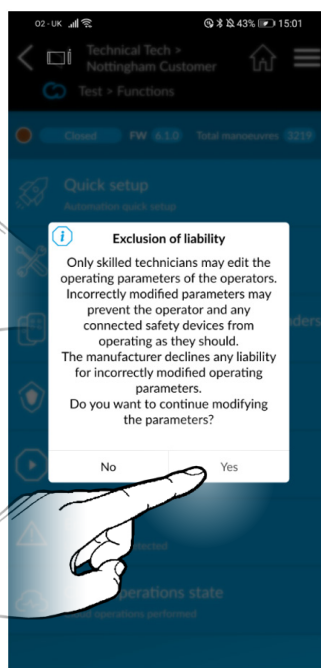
O2 - UK 43% 15:01

Technical Tech > Nottingham Customer

Test > Functions

Closed FW 6.1.0 Total manoeuvres 3219

Quick setup
Automation quick setup

Exclusion of liability

Only skilled technicians may edit the operating parameters of the operators. Incorrectly modified parameters may prevent the operator and any connected safety devices from operating as they should.
The manufacturer declines any liability for incorrectly modified operating parameters.
Do you want to continue modifying the parameters?

No

Yes

ders

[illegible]ected

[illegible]perations state
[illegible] operations performed